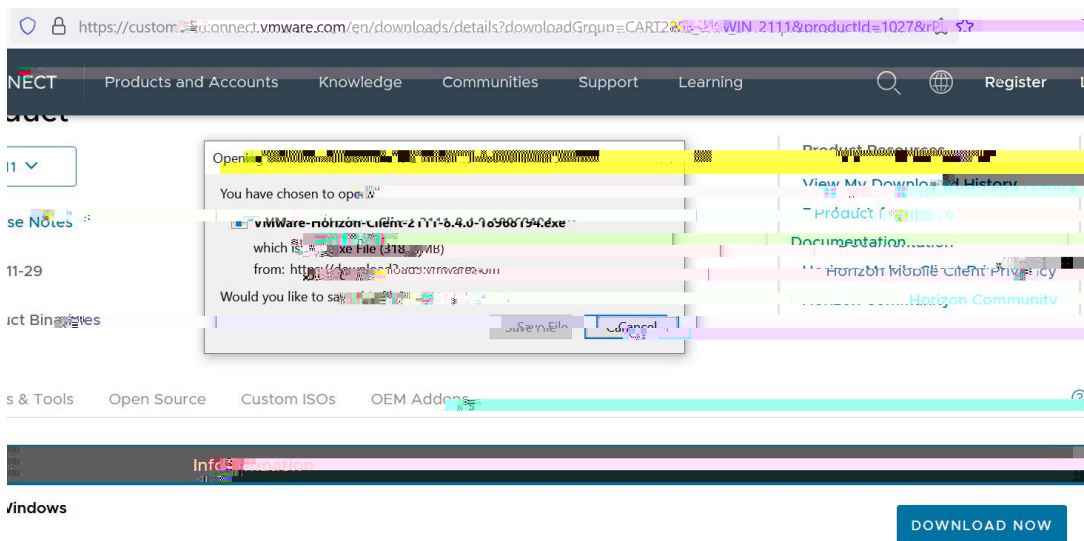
https://custom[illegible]connect.vmware.com/en/downloads/details?downloadGroup=CART2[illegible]WIN_2111&productId=1027&r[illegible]

NECT Products and Accounts Knowledge Communities Support Learning Register

duct

11

se Notes

11-29

uct Binaries

Opening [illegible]

You have chosen to open:

VMware-Horizon-Client-2111-8.4.0-18968194.exe

which is: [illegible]xe File (318 MB)

from: https://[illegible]

Would you like to save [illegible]

Save File Cancel

Product Resources

View My Download History

Product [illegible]

Documentation

Horizon Mobile Client Privacy

Horizon Community

s & Tools Open Source Custom ISOs OEM Addons

Information

Windows

DOWNLOAD NOW